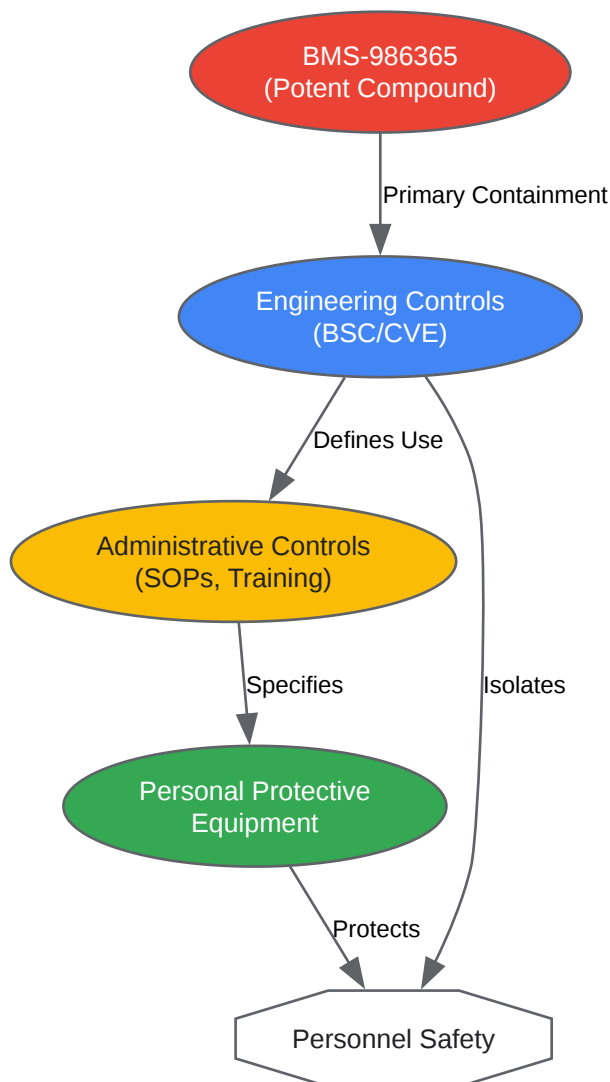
BMS-986365
(Potent Compound)

Primary Containment

Engineering Controls
(BSC/CVE)

Defines Use

Administrative Controls
(SOPs, Training)

Specifies

Isolates

Personal Protective
Equipment

Protects

Personnel Safety